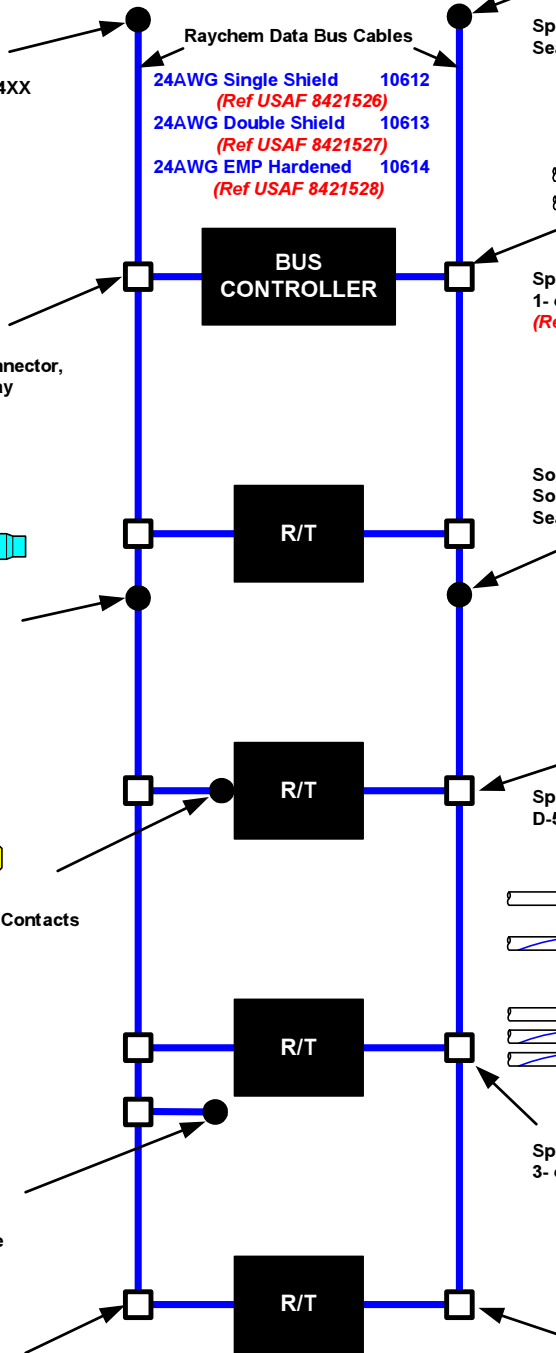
Raychem Data Bus Cables

24AWG Single Shield 10612
(Ref USAF 8421526)
24AWG Double Shield 10613
(Ref USAF 8421527)
24AWG EMP Hardened 10614
(Ref USAF 8421528)

4XX

Sp
Se

BUS CONTROLLER

Sp
1-
(Re

nector,
ny

R/T

So
So
Se

R/T

Sp
D-5

Contacts

R/T

Sp
3-

e

R/T